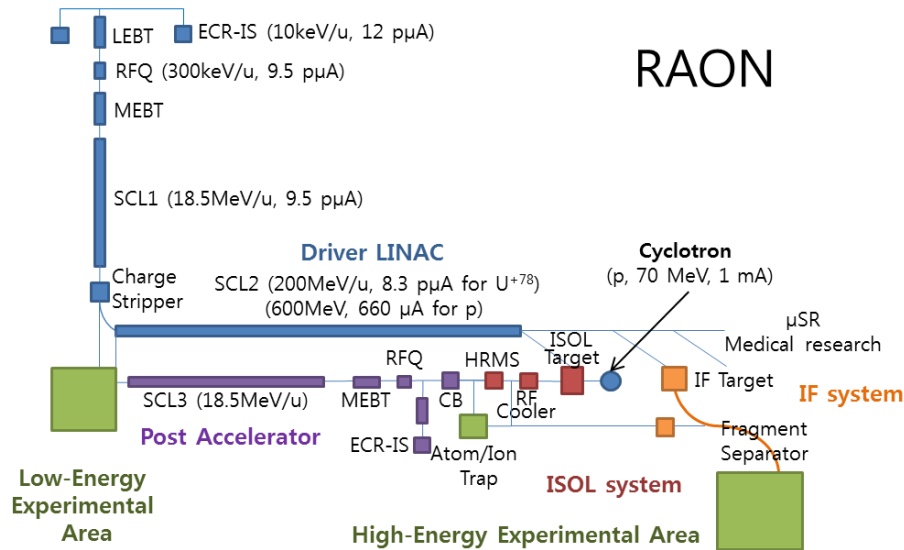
LEBT
ECR-IS (10keV/u, 12 pμA)
RAON
RFQ (300keV/u, 9.5 pμA)
MEBT
SCL1 (18.5MeV/u, 9.5 pμA)
Driver LINAC
Cyclotron
(p, 70 MeV, 1 mA)
Charge Stripper
SCL2 (200MeV/u, 8.3 pμA for $U^{+78}$)
(600MeV, 660 μA for p)
ISOL Target
μSR
Medical research
RFQ
HRMS
RF Cooler
IF Target
IF system
SCL3 (18.5MeV/u)
MEBT
CB
Post Accelerator
ECR-IS
Atom/Ion Trap
Fragment Separator
Low-Energy Experimental Area
ISOL system
High-Energy Experimental Area